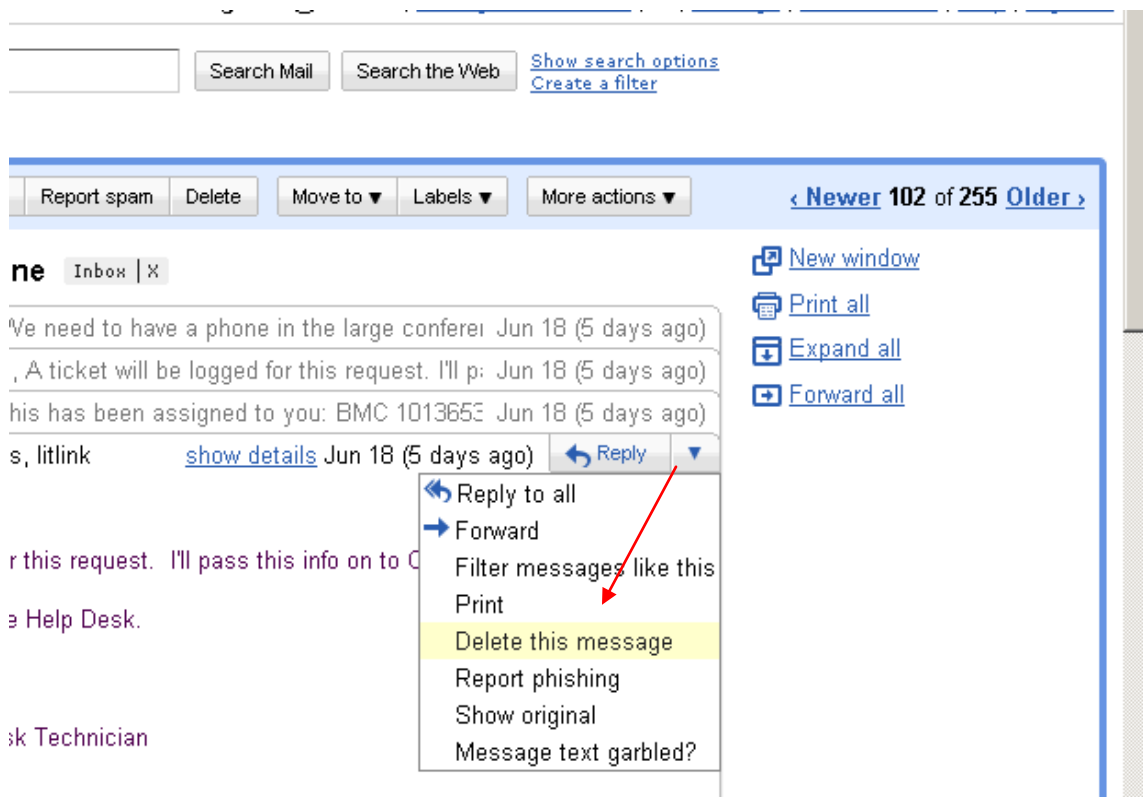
Search Mail Search the Web Show search options Create a filter

Report spam Delete Move to ▾ Labels ▾ More actions ▾

‹ Newer 102 of 255 Older ›

ne Inbox | X

New window
Print all
Expand all
Forward all

We need to have a phone in the large conferei Jun 18 (5 days ago)
, A ticket will be logged for this request. I'll p: Jun 18 (5 days ago)
his has been assigned to you: BMC 1013653 Jun 18 (5 days ago)
s, litlink show details Jun 18 (5 days ago) Reply ▾

Reply to all
Forward
Filter messages like this
Print
Delete this message
Report phishing
Show original
Message text garbled?

r this request. I'll pass this info on to C

e Help Desk.

sk Technician